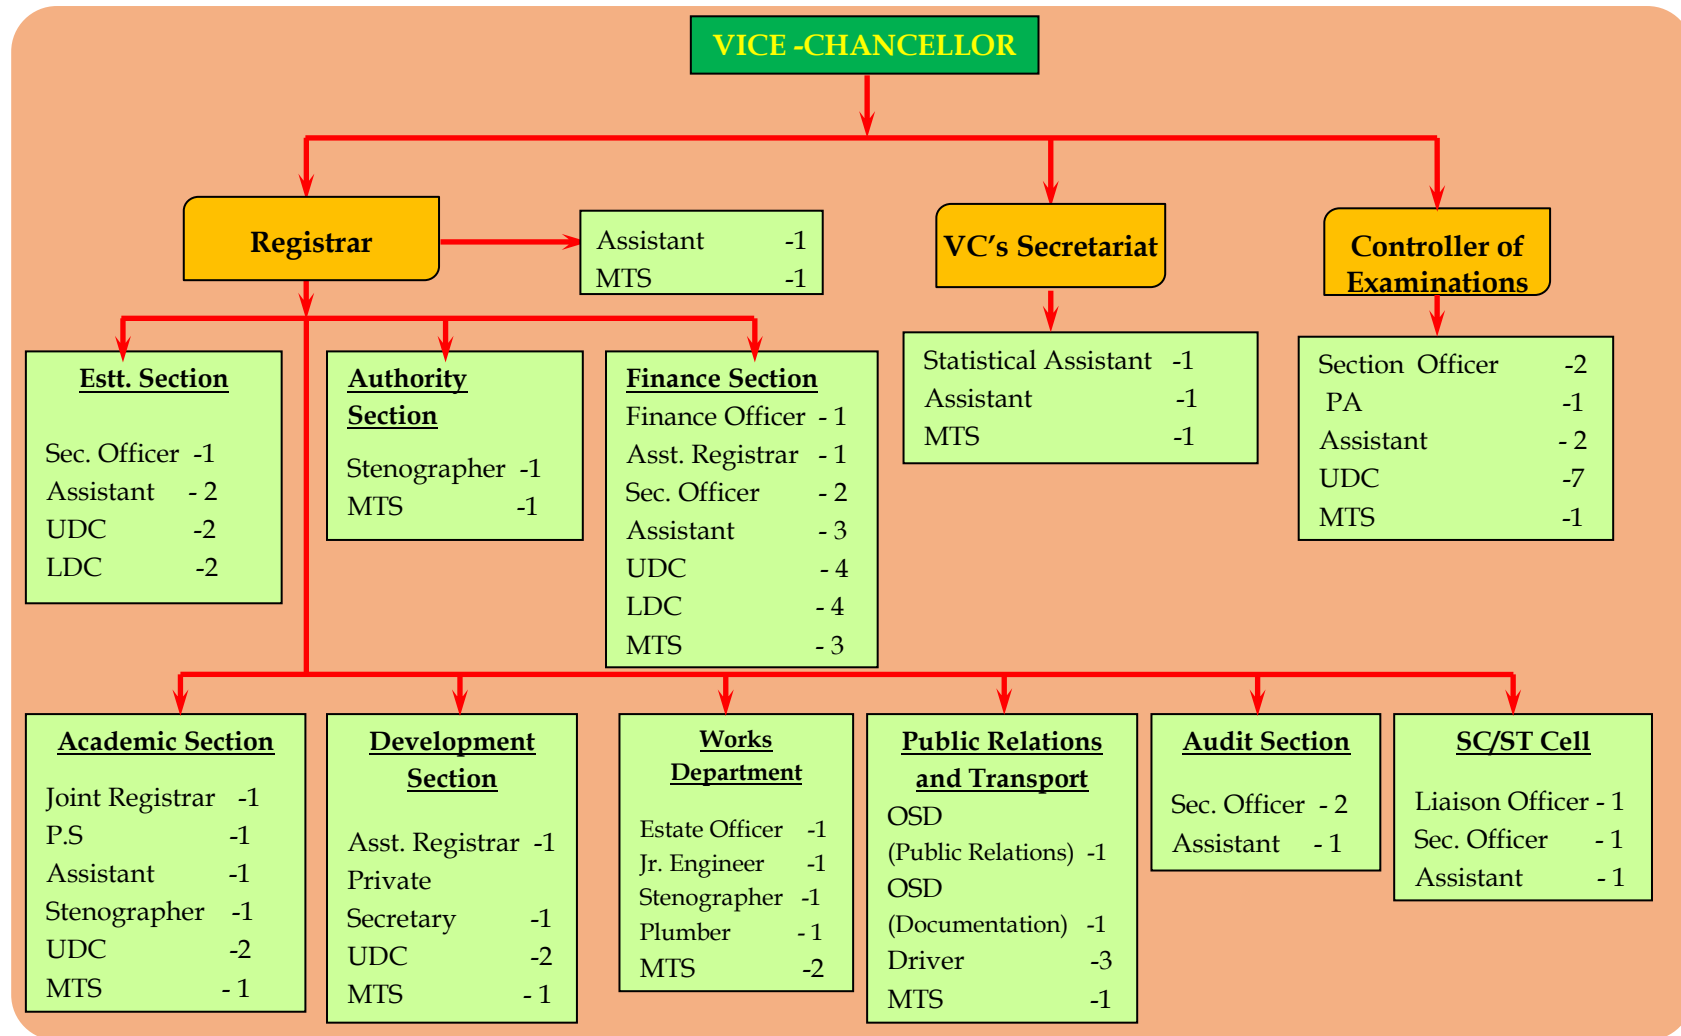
VICE -CHANCELLOR

Registrar

Assistant -1
MTS -1

VC's Secretariat

Controller of Examinations

Estt. Section
Sec. Officer -1
Assistant - 2
UDC -2
LDC -2

Authority Section
Stenographer -1
MTS -1

Finance Section
Finance Officer - 1
Asst. Registrar - 1
Sec. Officer - 2
Assistant - 3
UDC - 4
LDC - 4
MTS - 3

Statistical Assistant -1
Assistant -1
MTS -1

Section Officer -2
PA -1
Assistant - 2
UDC -7
MTS -1

Academic Section
Joint Registrar -1
P.S -1
Assistant -1
Stenographer -1
UDC -2
MTS - 1

Development Section
Asst. Registrar -1
Private Secretary -1
UDC -2
MTS - 1

Works Department
Estate Officer -1
Jr. Engineer -1
Stenographer -1
Plumber - 1
MTS -2

Public Relations and Transport
OSD (Public Relations) -1
OSD (Documentation) -1
Driver -3
MTS -1

Audit Section
Sec. Officer - 2
Assistant - 1

SC/ST Cell
Liaison Officer - 1
Sec. Officer - 1
Assistant - 1